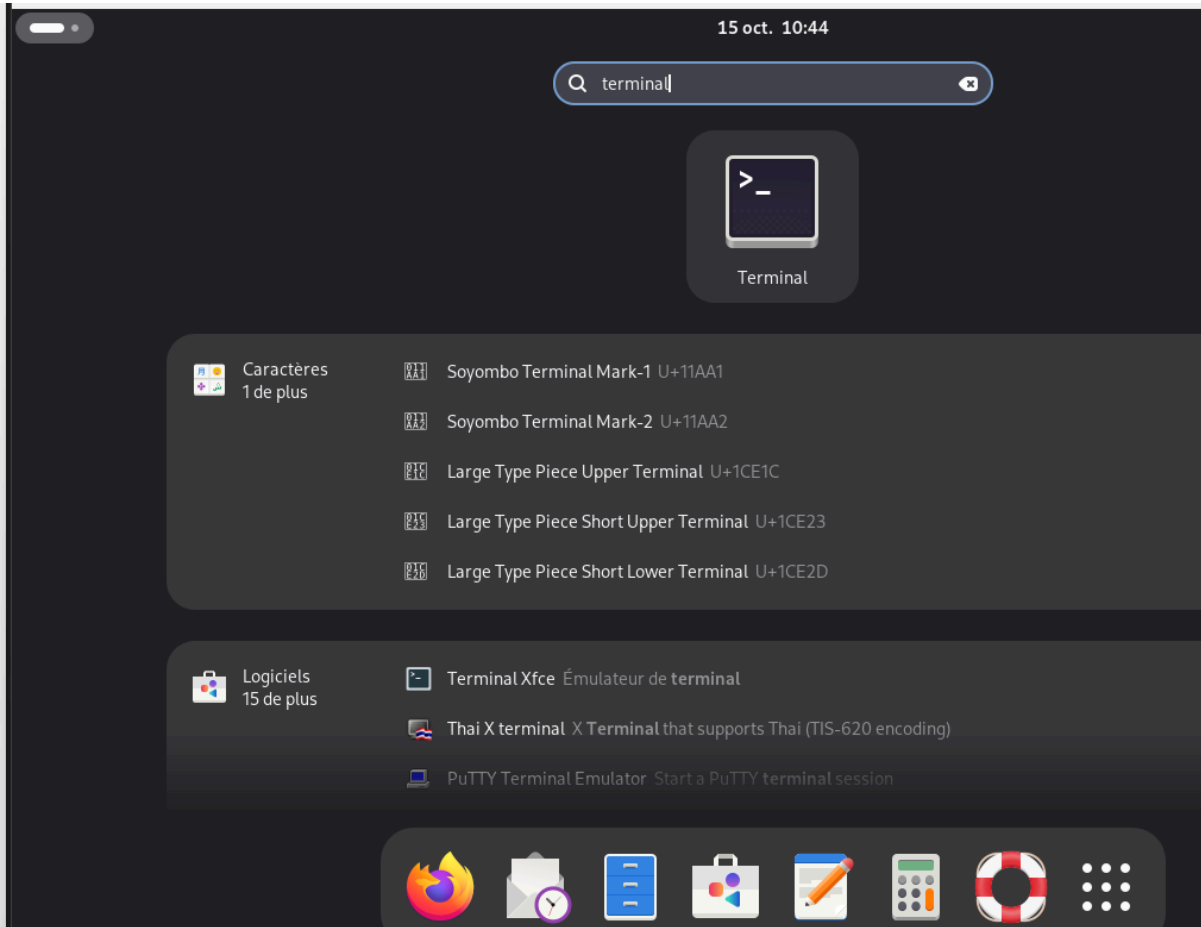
15 oct. 10:44

terminal

Terminal

Caractères
1 de plus

Soyombo Terminal Mark-1 U+11AA1

Soyombo Terminal Mark-2 U+11AA2

Large Type Piece Upper Terminal U+1CE1C

Large Type Piece Short Upper Terminal U+1CE23

Large Type Piece Short Lower Terminal U+1CE2D

Logiciels
15 de plus

Terminal Xfce Émulateur de terminal

Thai X terminal X Terminal that supports Thai (TIS-620 encoding)

PuTTY Terminal Emulator Start a PuTTY terminal session